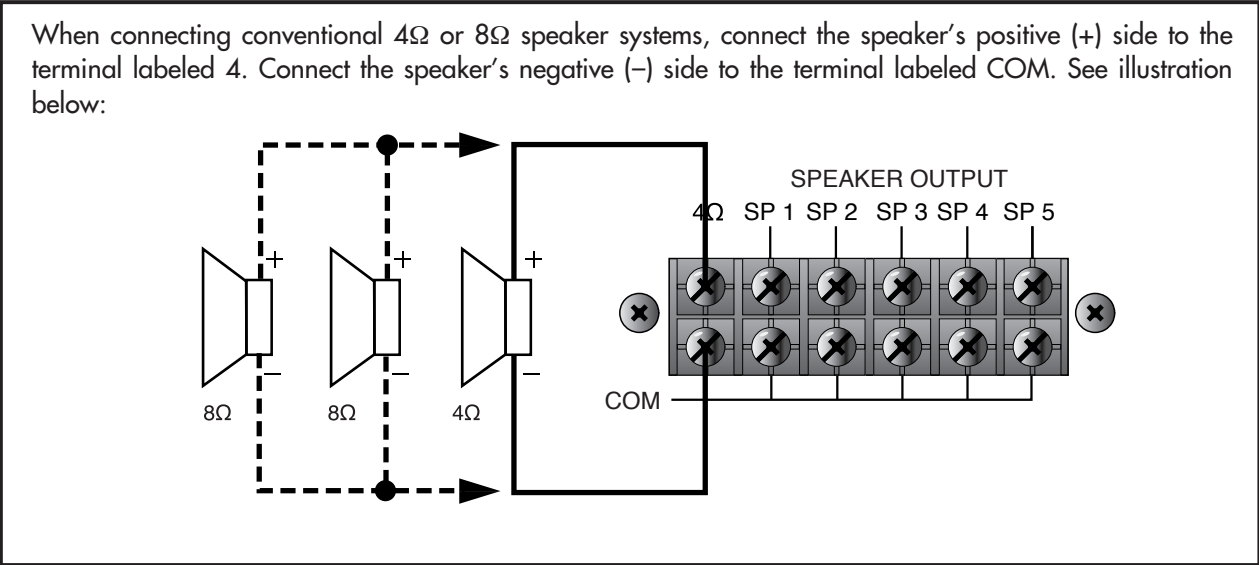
When connecting conventional 4Ω or 8Ω speaker systems, connect the speaker's positive (+) side to the terminal labeled 4. Connect the speaker's negative (–) side to the terminal labeled COM. See illustration below:

SPEAKER OUTPUT
4Ω SP 1 SP 2 SP 3 SP 4 SP 5

COM

+
–
8Ω
+
–
8Ω
+
–
4Ω